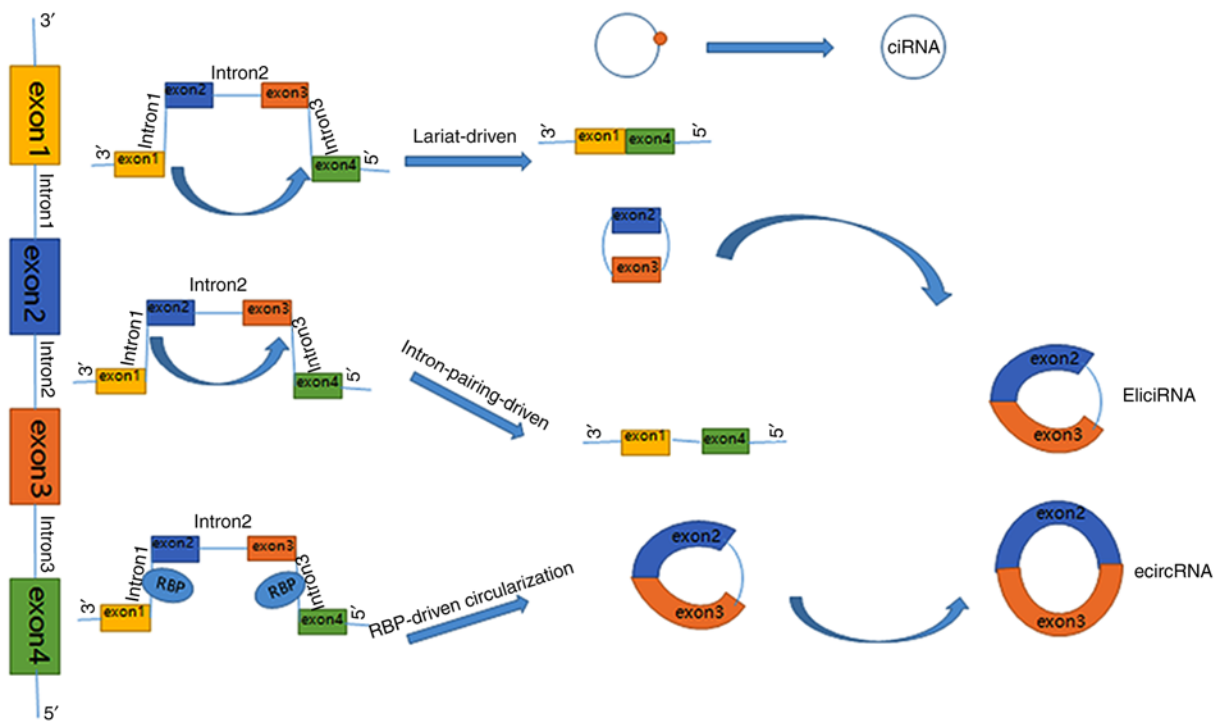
3′
exon1
Intron1
exon2
Intron2
exon3
Intron3
exon4
5′

Intron2
exon2
exon3
Intron1
Intron3
3′
exon1
exon4
5′
Lariat-driven
3′
exon1
exon4
5′
ciRNA

exon2
exon3

Intron2
exon2
exon3
Intron1
Intron3
3′
exon1
exon4
5′
Intron-pairing-driven
3′
exon1
exon4
5′
exon2
exon3
EliciRNA

Intron2
exon2
exon3
Intron1
Intron3
RBP
RBP
3′
exon1
exon4
5′
RBP-driven circularization
exon2
exon3
exon2
exon3
ecircRNA